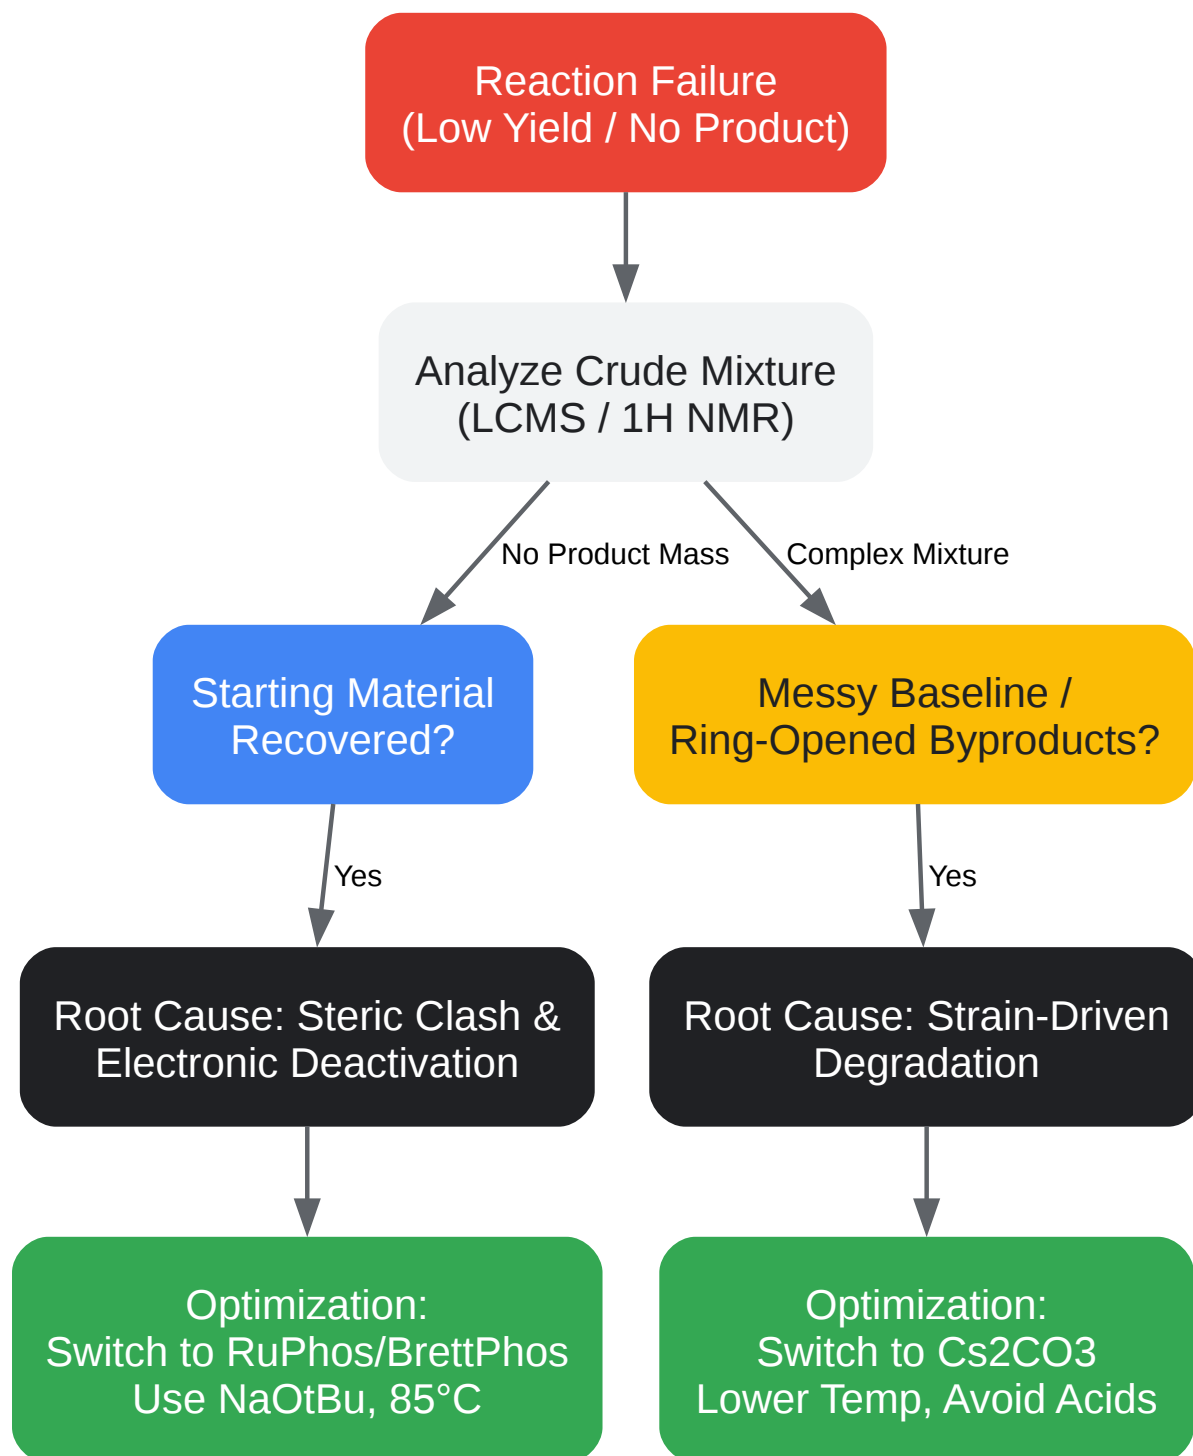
Reaction Failure
(Low Yield / No Product)

Analyze Crude Mixture
(LCMS / 1H NMR)

No Product Mass

Complex Mixture

Starting Material Recovered?

Messy Baseline / Ring-Opened Byproducts?

Yes

Yes

Root Cause: Steric Clash & Electronic Deactivation

Root Cause: Strain-Driven Degradation

Optimization:
Switch to RuPhos/BrettPhos
Use NaOtBu, 85°C

Optimization:
Switch to Cs2CO3
Lower Temp, Avoid Acids